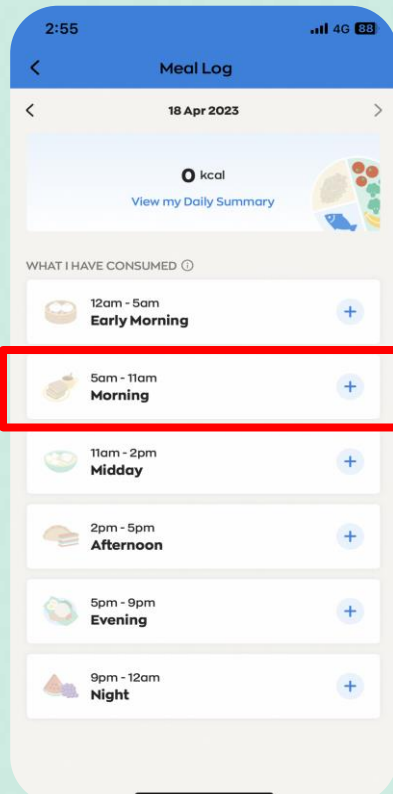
2:55
4G 88

Meal Log

18 Apr 2023

0 kcal
View my Daily Summary

WHAT I HAVE CONSUMED ⓘ

12am - 5am
Early Morning
+

5am - 11am
Morning
+

11am - 2pm
Midday
+

2pm - 5pm
Afternoon
+

5pm - 9pm
Evening
+

9pm - 12am
Night
+